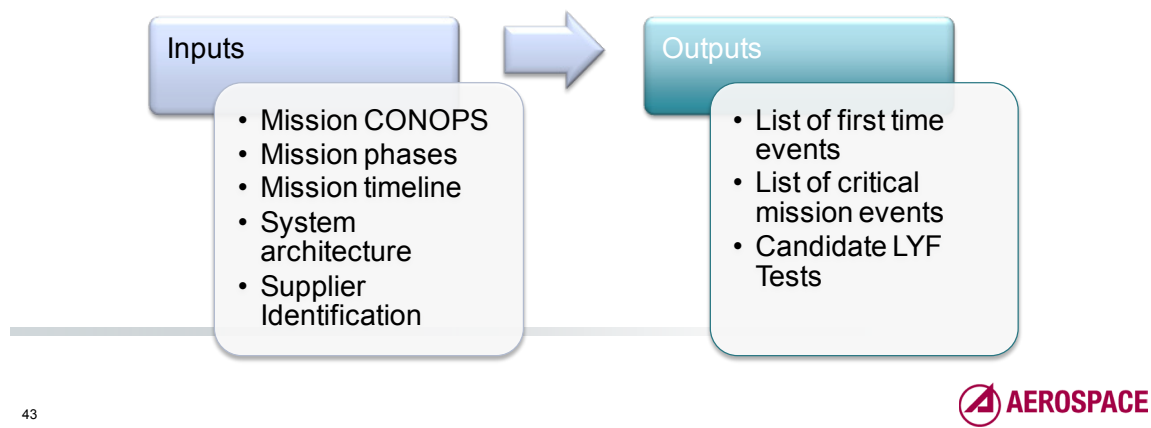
Inputs

- Mission CONOPS
- Mission phases
- Mission timeline
- System architecture
- Supplier Identification

Outputs

- List of first time events
- List of critical mission events
- Candidate LYF Tests

43

AEROSPACE